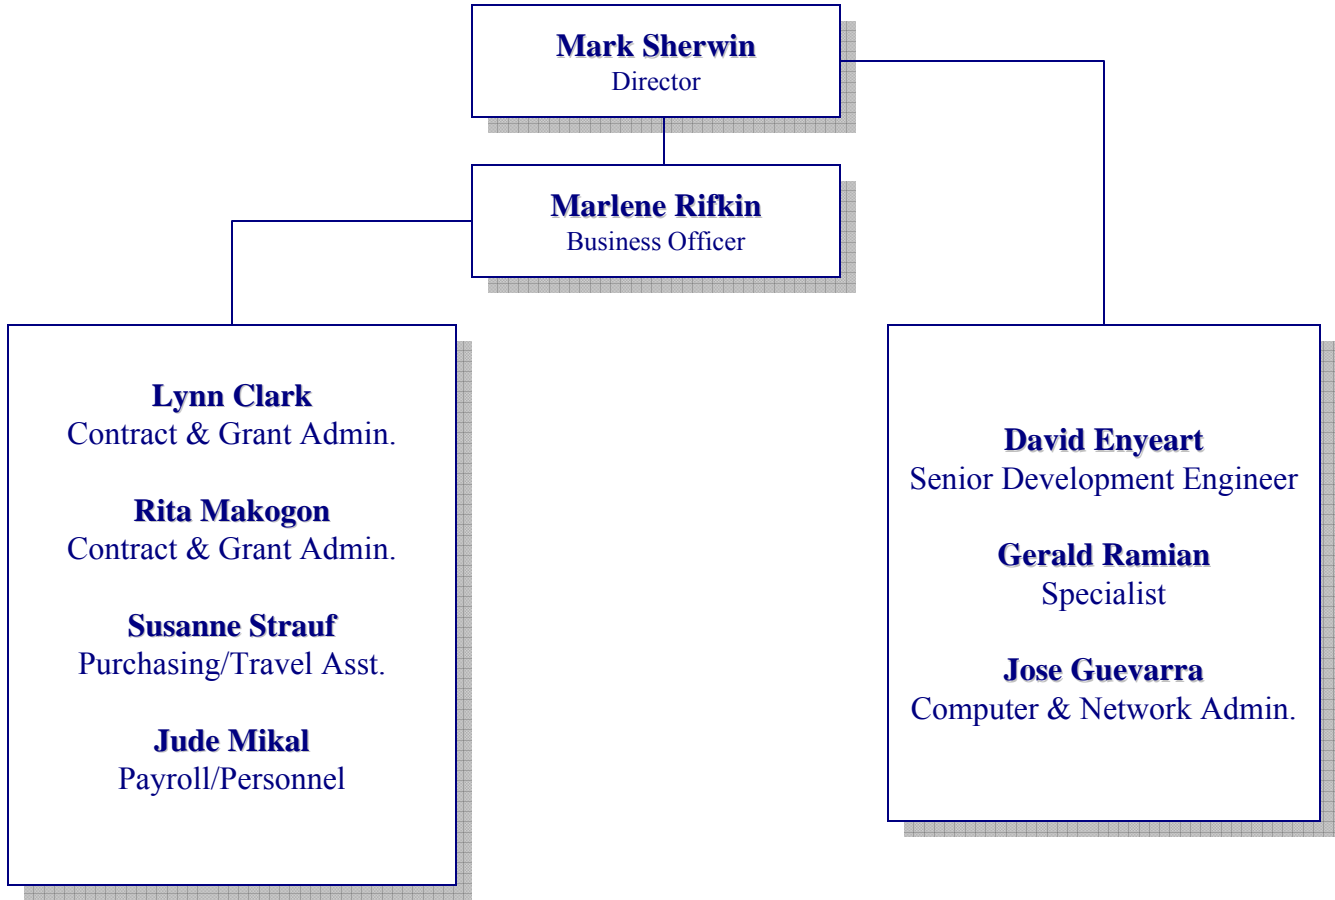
Mark Sherwin
Director

Marlene Rifkin
Business Officer

Lynn Clark
Contract & Grant Admin.

Rita Makogon
Contract & Grant Admin.

Susanne Strauf
Purchasing/Travel Asst.

Jude Mikal
Payroll/Personnel

David Enyeart
Senior Development Engineer

Gerald Ramian
Specialist

Jose Guevarra
Computer & Network Admin.